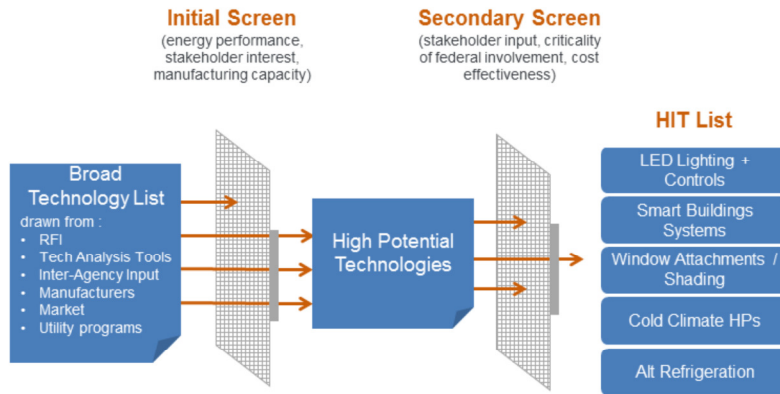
Initial Screen
(energy performance, stakeholder interest, manufacturing capacity)

Secondary Screen
(stakeholder input, criticality of federal involvement, cost effectiveness)

Broad Technology List
drawn from :
• RFI
• Tech Analysis Tools
• Inter-Agency Input
• Manufacturers
• Market
• Utility programs

High Potential Technologies

HIT List
LED Lighting + Controls
Smart Buildings Systems
Window Attachments / Shading
Cold Climate HPs
Alt Refrigeration